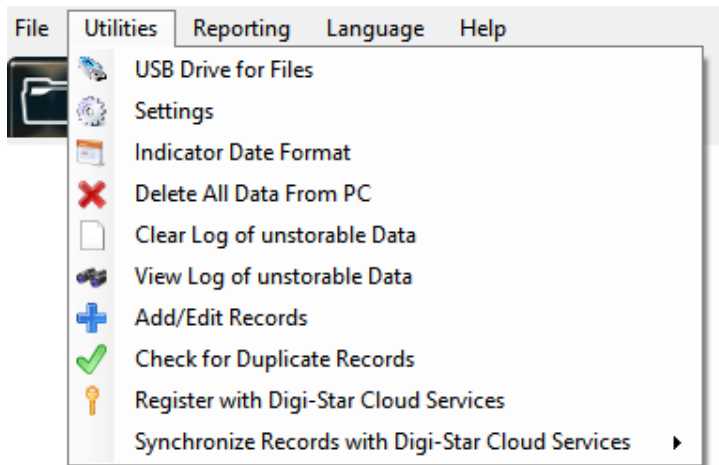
File Utilities Reporting Language Help

USB Drive for Files
Settings
Indicator Date Format
Delete All Data From PC
Clear Log of unstorable Data
View Log of unstorable Data
Add/Edit Records
Check for Duplicate Records
Register with Digi-Star Cloud Services
Synchronize Records with Digi-Star Cloud Services